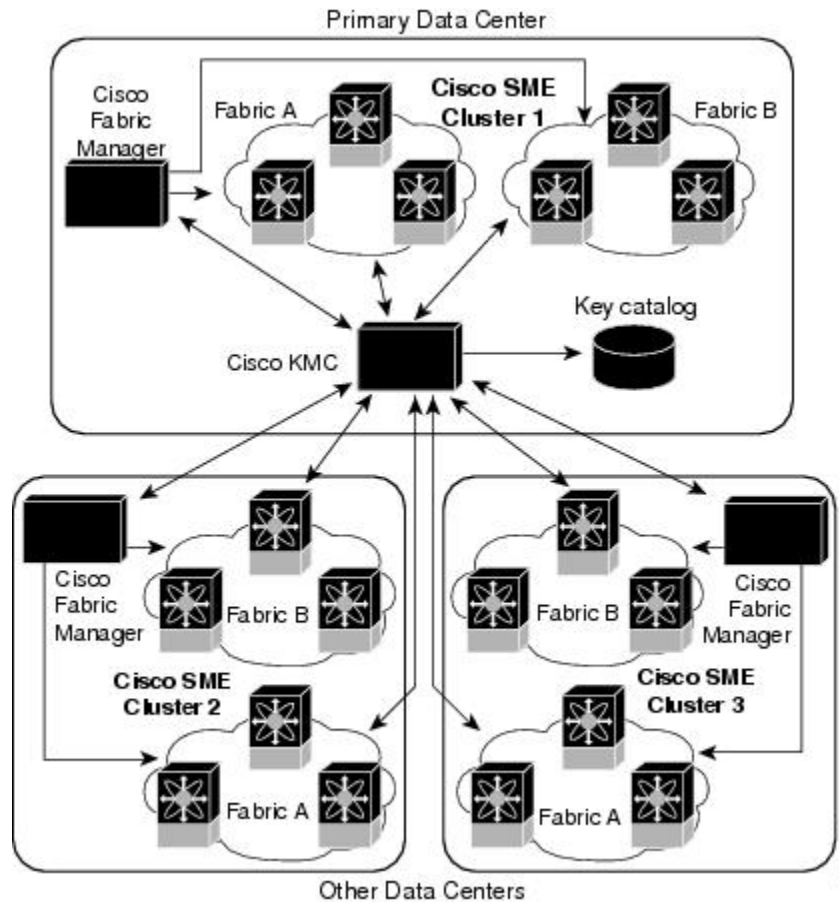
Primary Data Center

Cisco Fabric Manager

Fabric A

Cisco SME Cluster 1

Fabric B

Key catalog

Cisco KMC

Cisco Fabric Manager

Fabric B

Cisco SME Cluster 2

Fabric A

Fabric B

Cisco Fabric Manager

Cisco SME Cluster 3

Fabric A

Other Data Centers